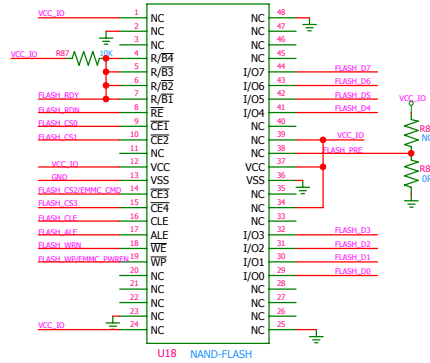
VCC_IO 1 NC
2 NC
3 NC
VCC_IO R87 10K 4 R/$\overline{B4}$
5 R/$\overline{B3}$
6 R/$\overline{B2}$
FLASH_RDY 7 R/$\overline{B1}$
FLASH_RDN 8 $\overline{RE}$
FLASH_CS0 9 $\overline{CE1}$
FLASH_CS1 10 $\overline{CE2}$
11 NC
VCC_IO 12 VCC
GND 13 VSS
FLASH_CS2/EMMC_CMD 14 $\overline{CE3}$
FLASH_CS3 15 $\overline{CE4}$
FLASH_CLE 16 CLE
FLASH_ALE 17 ALE
FLASH_WRN 18 $\overline{WE}$
FLASH_WP/EMMC_PWREN 19 $\overline{WP}$
20 NC
21 NC
22 NC
23 NC
VCC_IO 24 NC

48 NC
47 NC
46 NC
45 NC
44 I/O7 FLASH_D7
43 I/O6 FLASH_D6
42 I/O5 FLASH_D5
41 I/O4 FLASH_D4
40 NC
39 NC
38 NC FLASH_PRE
37 VCC VCC_IO
36 VSS
35 NC
34 NC
33 NC
32 I/O3 FLASH_D3
31 I/O2 FLASH_D2
30 I/O1 FLASH_D1
29 I/O0 FLASH_D0
28 NC
27 NC
26 NC
25 NC

VCC_IO
R8
NC
R8
0R

U18 NAND-FLASH